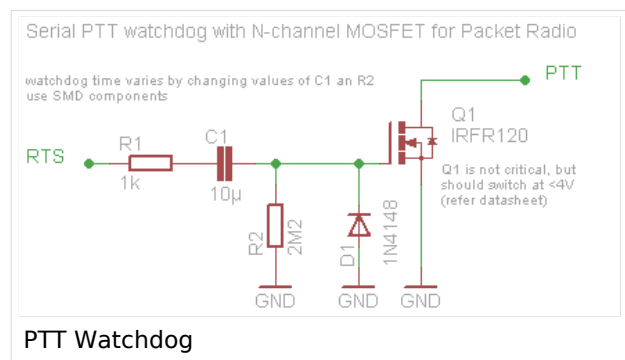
Serial PTT watchdog with N-channel MOSFET for Packet Radio

watchdog time varies by changing values of C1 an R2
use SMD components

PTT

Q1
IRFR120

RTS

R1
1k

C1
10µ

Q1 is not critical, but should switch at <4V (refer datasheet)

R2
2M2

D1
1N4148

GND

GND

GND

PTT Watchdog